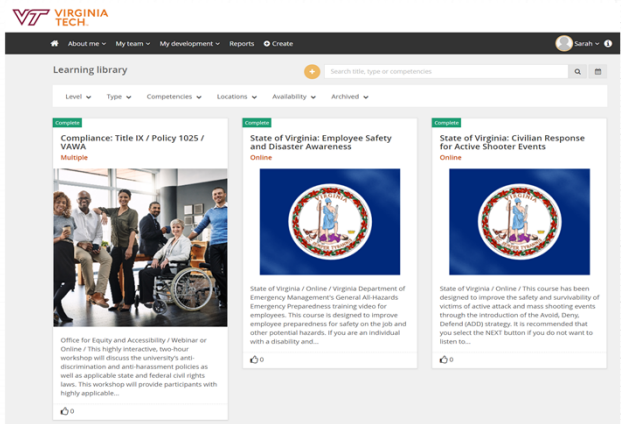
VT VIRGINIA TECH.

About me My team My development Reports Create

Sarah

Learning library

Search title, type or competencies

Level Type Competencies Locations Availability Archived

Complete
Compliance: Title IX / Policy 1025 / VAWA
Multiple

Office for Equity and Accessibility / Webinar or Online / This highly interactive, two-hour workshop will discuss the university's anti-discrimination and anti-harassment policies as well as applicable state and federal civil rights laws. This workshop will provide participants with highly applicable...

0

Complete
State of Virginia: Employee Safety and Disaster Awareness
Online

State of Virginia / Online / Virginia Department of Emergency Management's General All-Hazards Emergency Preparedness training video for employees. This course is designed to improve employee preparedness for safety on the job and other potential hazards. If you are an individual with a disability and...

0

Complete
State of Virginia: Civilian Response for Active Shooter Events
Online

State of Virginia / Online / This course has been designed to improve the safety and survivability of victims of active attack and mass shooting events through the introduction of the Avoid, Deny, Defend (ADD) strategy. It is recommended that you select the NEXT button if you do not want to listen to...

0